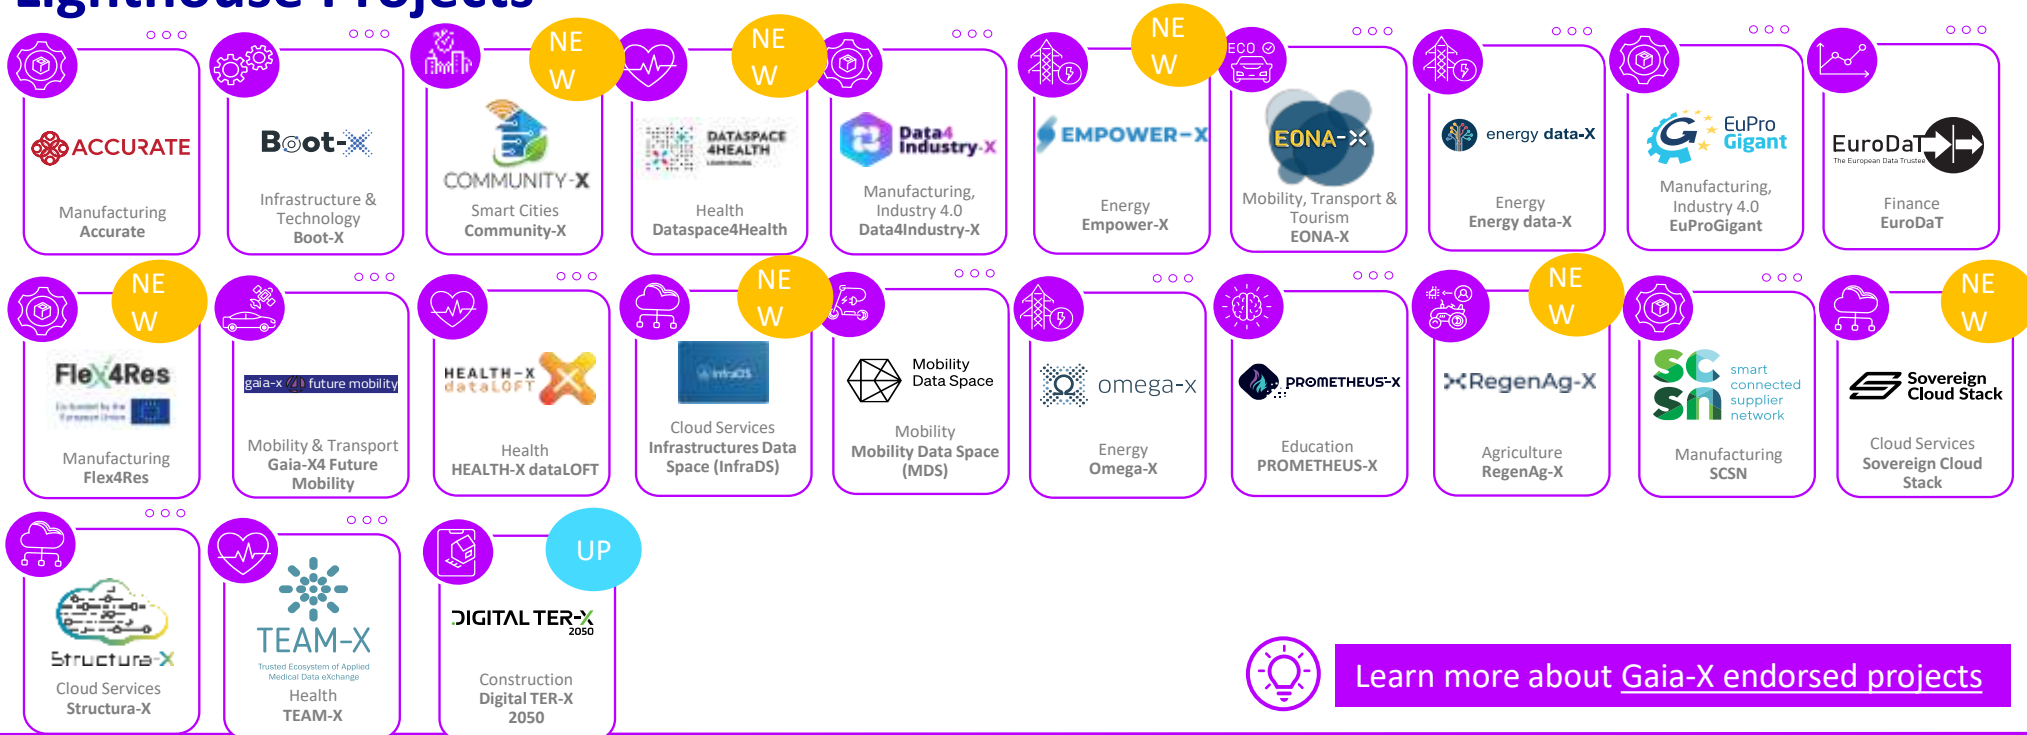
Lighthouse Projects

ACCURATE
Manufacturing
Accurate

Boot-X
Infrastructure & Technology
Boot-X

NEW
COMMUNITY-X
Smart Cities
Community-X

NEW
DATASPACE 4HEALTH
Health
Dataspace4Health

Data4 Industry-X
Manufacturing, Industry 4.0
Data4Industry-X

NEW
EMPOWER-X
Energy
Empower-X

ECO
EONA-X
Mobility, Transport & Tourism
EONA-X

energy data-X
Energy
Energy data-X

EuPro Gigant
Manufacturing, Industry 4.0
EuProGigant

EuroDaT
The European Data Trustee
Finance
EuroDaT

NEW
Flex4Res
Manufacturing
Flex4Res

gaia-x future mobility
Mobility & Transport
Gaia-X4 Future Mobility

HEALTH-X dataLOFT
Health
HEALTH-X dataLOFT

NEW
InfraDS
Cloud Services
Infrastructures Data Space (InfraDS)

Mobility Data Space
Mobility
Mobility Data Space (MDS)

omega-x
Energy
Omega-X

PROMETHEUS-X
Education
PROMETHEUS-X

NEW
RegenAg-X
Agriculture
RegenAg-X

SCSN smart connected supplier network
Manufacturing
SCSN

NEW
Sovereign Cloud Stack
Cloud Services
Sovereign Cloud Stack

Structura-X
Cloud Services
Structura-X

TEAM-X
Trusted Ecosystem of Applied Medical Data eXchange
Health
TEAM-X

UP
DIGITAL TER-X 2050
Construction
Digital TER-X 2050

Learn more about Gaia-X endorsed projects